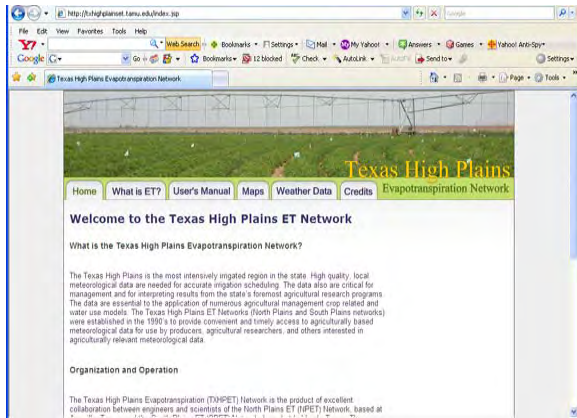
http://txhighplainset.tamu.edu/index.jsp

Google

File Edit View Favorites Tools Help

Y! Web Search Bookmarks Settings Mail My Yahoo! Answers Games Yahoo! Anti-Spy

Google G Go Bookmarks 12 blocked Check AutoLink AutoFill Send to Settings

Texas High Plains Evapotranspiration Network

Page Tools

Texas High Plains

Home | What is ET? | User's Manual | Maps | Weather Data | Credits | Evapotranspiration Network

Welcome to the Texas High Plains ET Network

What is the Texas High Plains Evapotranspiration Network?

The Texas High Plains is the most intensively irrigated region in the state. High quality, local meteorological data are needed for accurate irrigation scheduling. The data also are critical for management and for interpreting results from the state's foremost agricultural research programs. The data are essential to the application of numerous agricultural management crop related and water use models. The Texas High Plains ET Networks (North Plains and South Plains networks) were established in the 1990's to provide convenient and timely access to agriculturally based meteorological data for use by producers, agricultural researchers, and others interested in agriculturally relevant meteorological data.

Organization and Operation

The Texas High Plains Evapotranspiration (TXHPET) Network is the product of excellent collaboration between engineers and scientists of the North Plains ET (NPET) Network, based at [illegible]